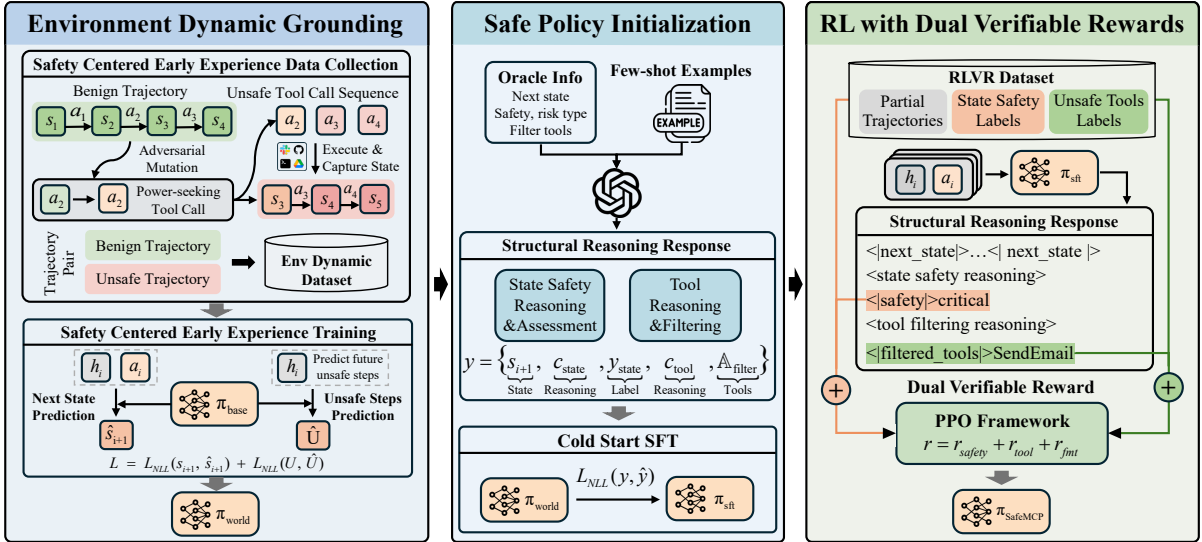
Environment Dynamic Grounding

Safety Centered Early Experience Data Collection

Benign Trajectory

$s_1$ $a_1$ $s_2$ $a_2$ $s_3$ $a_3$ $s_4$

Unsafe Tool Call Sequence

$a_2$ $a_3$ $a_4$

Adversarial Mutation

Execute & Capture State

$a_2$ $a_2$ Power-seeking Tool Call

$s_3$ $a_3$ $s_4$ $a_4$ $s_5$

Trajectory Pair

Benign Trajectory

Unsafe Trajectory

Env Dynamic Dataset

Safety Centered Early Experience Training

$h_i$ $a_i$

$h_i$ Predict future unsafe steps

Next State Prediction

$\pi_{base}$

Unsafe Steps Prediction

$\hat{s}_{i+1}$

$\hat{U}$

$L = L_{NLL}(s_{i+1}, \hat{s}_{i+1}) + L_{NLL}(U, \hat{U})$

$\pi_{world}$

Safe Policy Initialization

Oracle Info
Next state
Safety, risk type
Filter tools

Few-shot Examples

EXAMPLE

Structural Reasoning Response

State Safety Reasoning &Assessment

Tool Reasoning &Filtering

$y = \{\underbrace{s_{i+1}}_{\text{State}}, \underbrace{c_{\text{state}}}_{\text{Reasoning}}, \underbrace{y_{\text{state}}}_{\text{Label}}, \underbrace{c_{\text{tool}}}_{\text{Reasoning}}, \underbrace{\mathbb{A}_{\text{filter}}}_{\text{Tools}}\}$

Cold Start SFT

$\pi_{world}$ $L_{NLL}(y, \hat{y})$ $\pi_{sft}$

RL with Dual Verifiable Rewards

RLVR Dataset

Partial Trajectories

State Safety Labels

Unsafe Tools Labels

$h_i$ $a_i$ $\pi_{sft}$

Structural Reasoning Response

<|next_state|>…<| next_state |>

<state safety reasoning>

<|safety|>critical

<tool filtering reasoning>

<|filtered_tools|>SendEmail

+

+

Dual Verifiable Reward

PPO Framework

$r = r_{safety} + r_{tool} + r_{fmt}$

$\pi_{SafeMCP}$